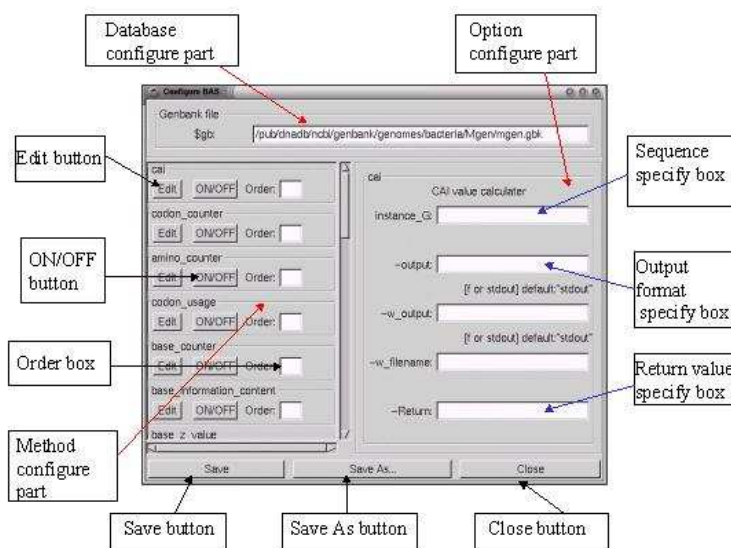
Database configure part

Option configure part

Configure BAS

Genbank file

$gb: /pub/dnadb/ncbi/genbank/genomes/bacteria/Mgen/mgen.gbk

Edit button

cai

Edit ON/OFF Order:

codon_counter

Edit ON/OFF Order:

ON/OFF button

amino_counter

Edit ON/OFF Order:

codon_usage

Edit ON/OFF Order:

Order box

base_counter

Edit ON/OFF Order:

base_information_content

Edit ON/OFF Order:

base_z_value

Method configure part

cai

CAI value calculater

instance_G:

Sequence specify box

-output:

[f or stdout] default:"stdout"

Output format specify box

-w_output:

[f or stdout] default:"stdout"

-w_filename:

-Return:

Return value specify box

Save

Save As...

Close

Save button

Save As button

Close button